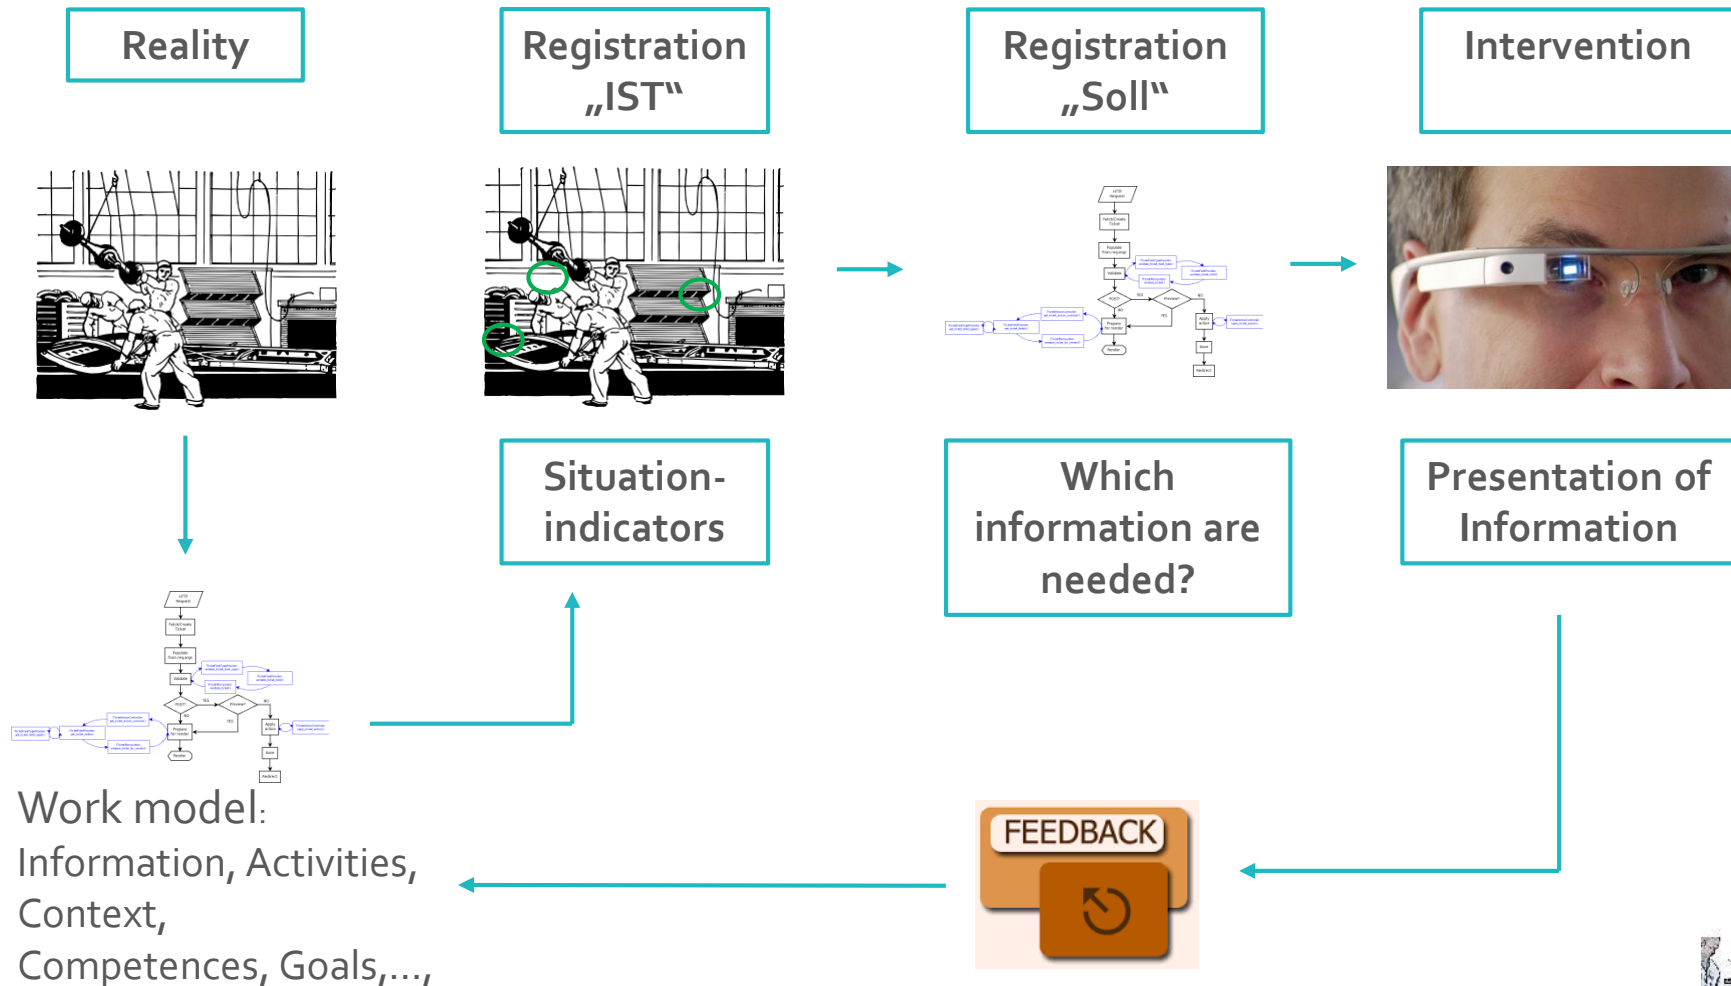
Reality

Registration „IST“

Registration „Soll“

Intervention

Situation-indicators

Which information are needed?

Presentation of Information

Work model:
Information, Activities, Context,
Competences, Goals,...,

FEEDBACK